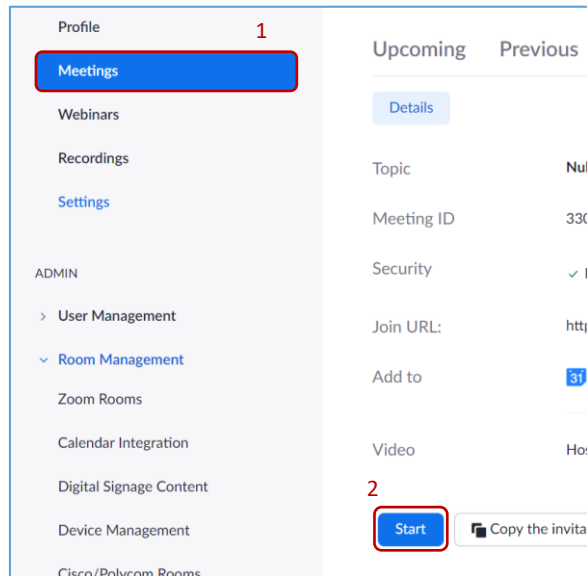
Profile
1
Meetings
Webinars
Recordings
Settings

ADMIN
User Management
Room Management
Zoom Rooms
Calendar Integration
Digital Signage Content
Device Management
Cisco/Polycom Rooms

Upcoming Previous

Details

Topic Nu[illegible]
Meeting ID 330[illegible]
Security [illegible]
Join URL: htt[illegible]
Add to 31
Video Hos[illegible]

2
Start
Copy the invita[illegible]